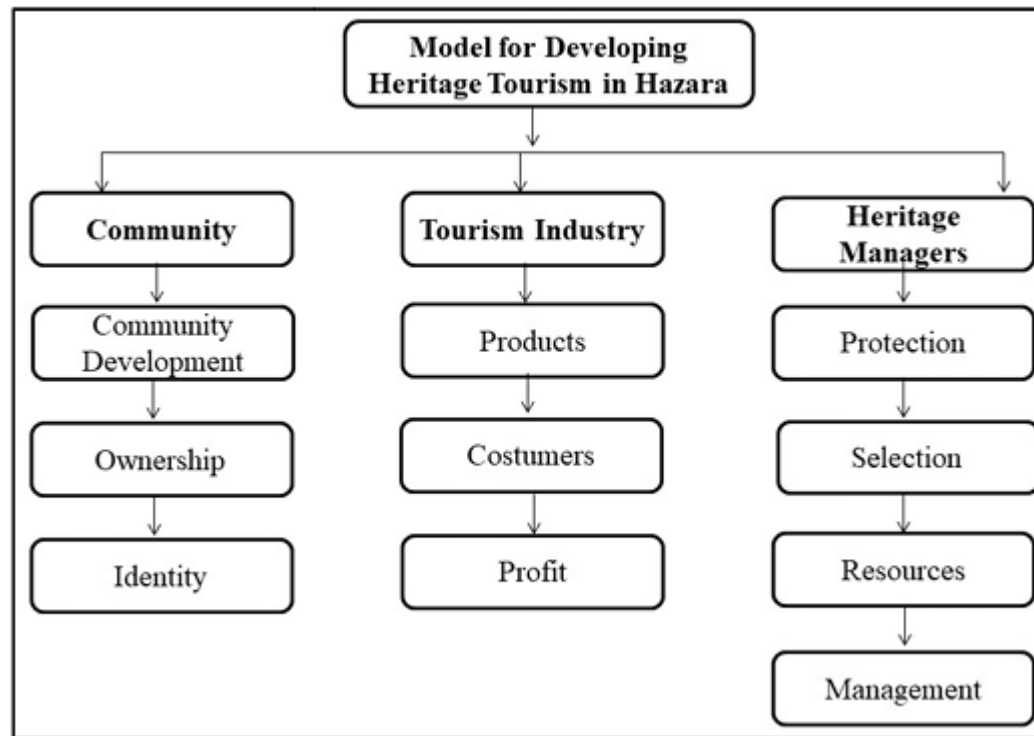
Model for Developing Heritage Tourism in Hazara

Community

Community Development

Ownership

Identity

Tourism Industry

Products

Costumers

Profit

Heritage Managers

Protection

Selection

Resources

Management